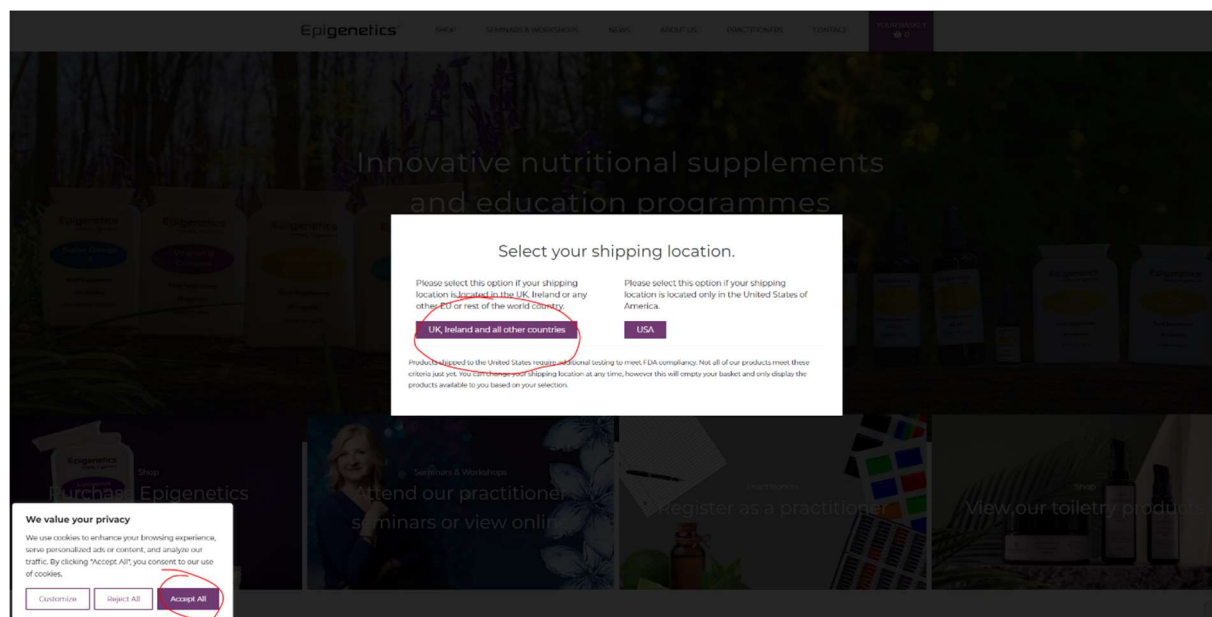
Epigenetics SHOP SEMINARS & WORKSHOPS NEWS ABOUT US PRACTITIONERS CONTACT YOUR BASKET

Innovative nutritional supplements and education programmes

Select your shipping location.

Please select this option if your shipping location is located in the UK, Ireland or any other EU or rest of the world country.

UK, Ireland and all other countries

Please select this option if your shipping location is located only in the United States of America.

USA

Products shipped to the United States require additional testing to meet FDA compliancy. Not all of our products meet these criteria just yet. You can change your shipping location at any time, however this will empty your basket and only display the products available to you based on your selection.

Shop
Purchase Epigenetics

Seminars & Workshops
Attend our practitioner seminars or view online

Practitioners
Register as a practitioner

Shop
View our toiletry products

We value your privacy

We use cookies to enhance your browsing experience, serve personalized ads or content, and analyze our traffic. By clicking "Accept All", you consent to our use of cookies.

Customize Reject All Accept All